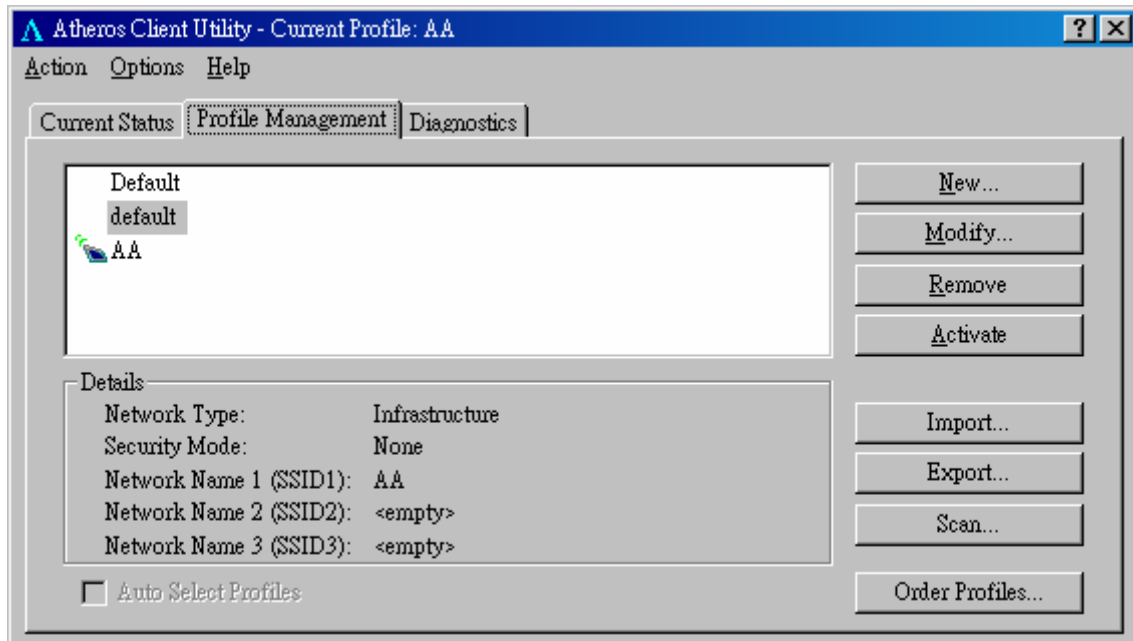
Atheros Client Utility - Current Profile: AA

Action Options Help

Current Status | Profile Management | Diagnostics

Default
default
AA

New...
Modify...
Remove
Activate

Details
| | |
|---|---|
| Network Type: | Infrastructure |
| Security Mode: | None |
| Network Name 1 (SSID1): | AA |
| Network Name 2 (SSID2): | <empty> |
| Network Name 3 (SSID3): | <empty> |

Import...
Export...
Scan...

Auto Select Profiles

Order Profiles...